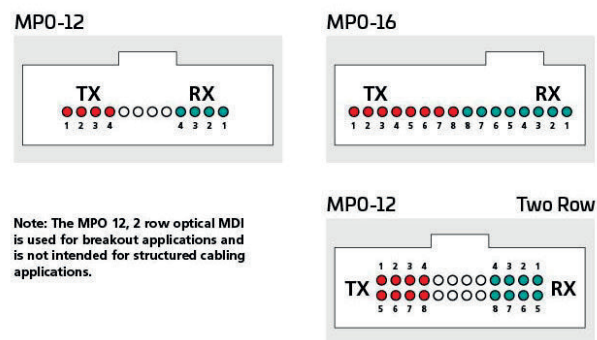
MPO-12

TX RX

1 2 3 4 4 3 2 1

MPO-16

TX RX

1 2 3 4 5 6 7 8 8 7 6 5 4 3 2 1

Note: The MPO 12, 2 row optical MDI is used for breakout applications and is not intended for structured cabling applications.

MPO-12 Two Row

1 2 3 4 4 3 2 1

TX RX

5 6 7 8 8 7 6 5